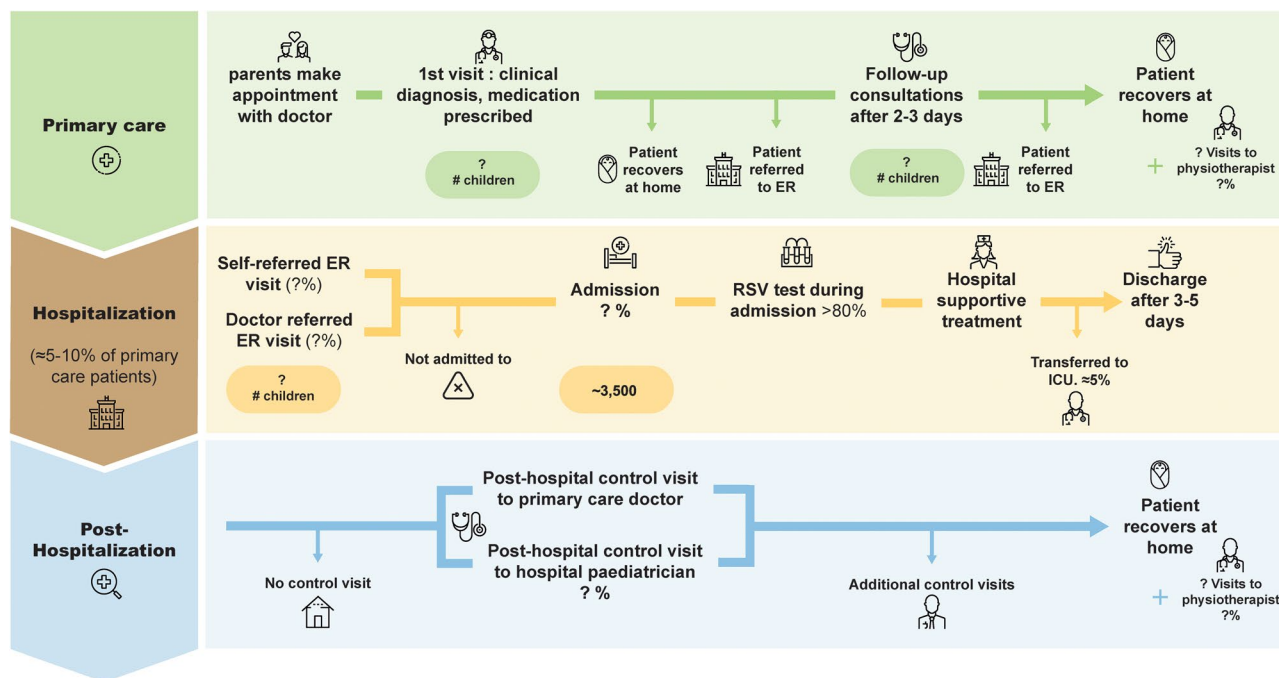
Primary care

parents make appointment with doctor

1st visit : clinical diagnosis, medication prescribed

? # children

Patient recovers at home

Patient referred to ER

Follow-up consultations after 2-3 days

? # children

Patient referred to ER

Patient recovers at home

+ ? Visits to physiotherapist ?%

Hospitalization

(≈5-10% of primary care patients)

Self-referred ER visit (?%)

Doctor referred ER visit (?%)

? # children

Not admitted to

Admission ? %

~3,500

RSV test during admission >80%

Hospital supportive treatment

Discharge after 3-5 days

Transferred to ICU. ≈5%

Post-Hospitalization

No control visit

Post-hospital control visit to primary care doctor

Post-hospital control visit to hospital paediatrician ? %

Additional control visits

Patient recovers at home

+ ? Visits to physiotherapist ?%